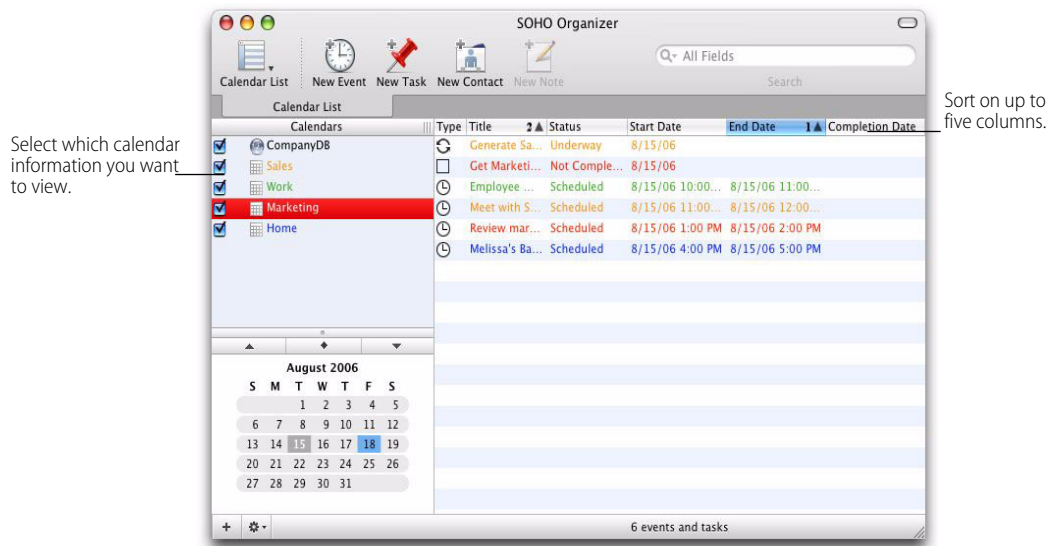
Select which calendar information you want to view.

SOHO Organizer

Calendar List New Event New Task New Contact New Note

All Fields

Search

Sort on up to five columns.

Calendar List

Calendars

CompanyDB
Sales
Work
Marketing
Home

| Type | Title 2▲ | Status | Start Date | End Date 1▲ | Completion Date |
|---|---|---|---|---|---|
| | Generate Sa... | Underway | 8/15/06 | | |
| | Get Marketi... | Not Comple... | 8/15/06 | | |
| | Employee ... | Scheduled | 8/15/06 10:00... | 8/15/06 11:00... | |
| | Meet with S... | Scheduled | 8/15/06 11:00... | 8/15/06 12:00... | |
| | Review mar... | Scheduled | 8/15/06 1:00 PM | 8/15/06 2:00 PM | |
| | Melissa's Ba... | Scheduled | 8/15/06 4:00 PM | 8/15/06 5:00 PM | |

August 2006

| S | M | T | W | T | F | S |
|---|---|---|---|---|---|---|
| | | 1 | 2 | 3 | 4 | 5 |
| 6 | 7 | 8 | 9 | 10 | 11 | 12 |
| 13 | 14 | 15 | 16 | 17 | 18 | 19 |
| 20 | 21 | 22 | 23 | 24 | 25 | 26 |
| 27 | 28 | 29 | 30 | 31 | | |

+

6 events and tasks